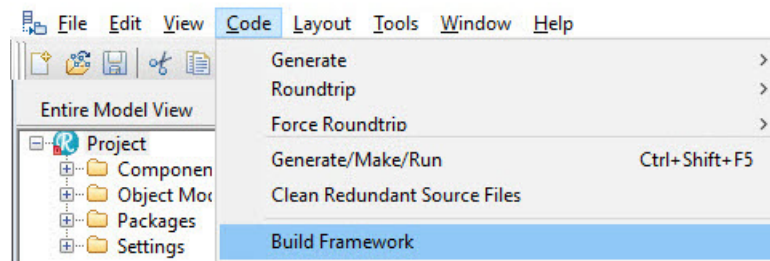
File Edit View Code Layout Tools Window Help

Entire Model View

Project
Componen
Object Moc
Packages
Settings

Generate
Roundtrip
Force Roundtrip
Generate/Make/Run Ctrl+Shift+F5
Clean Redundant Source Files
Build Framework